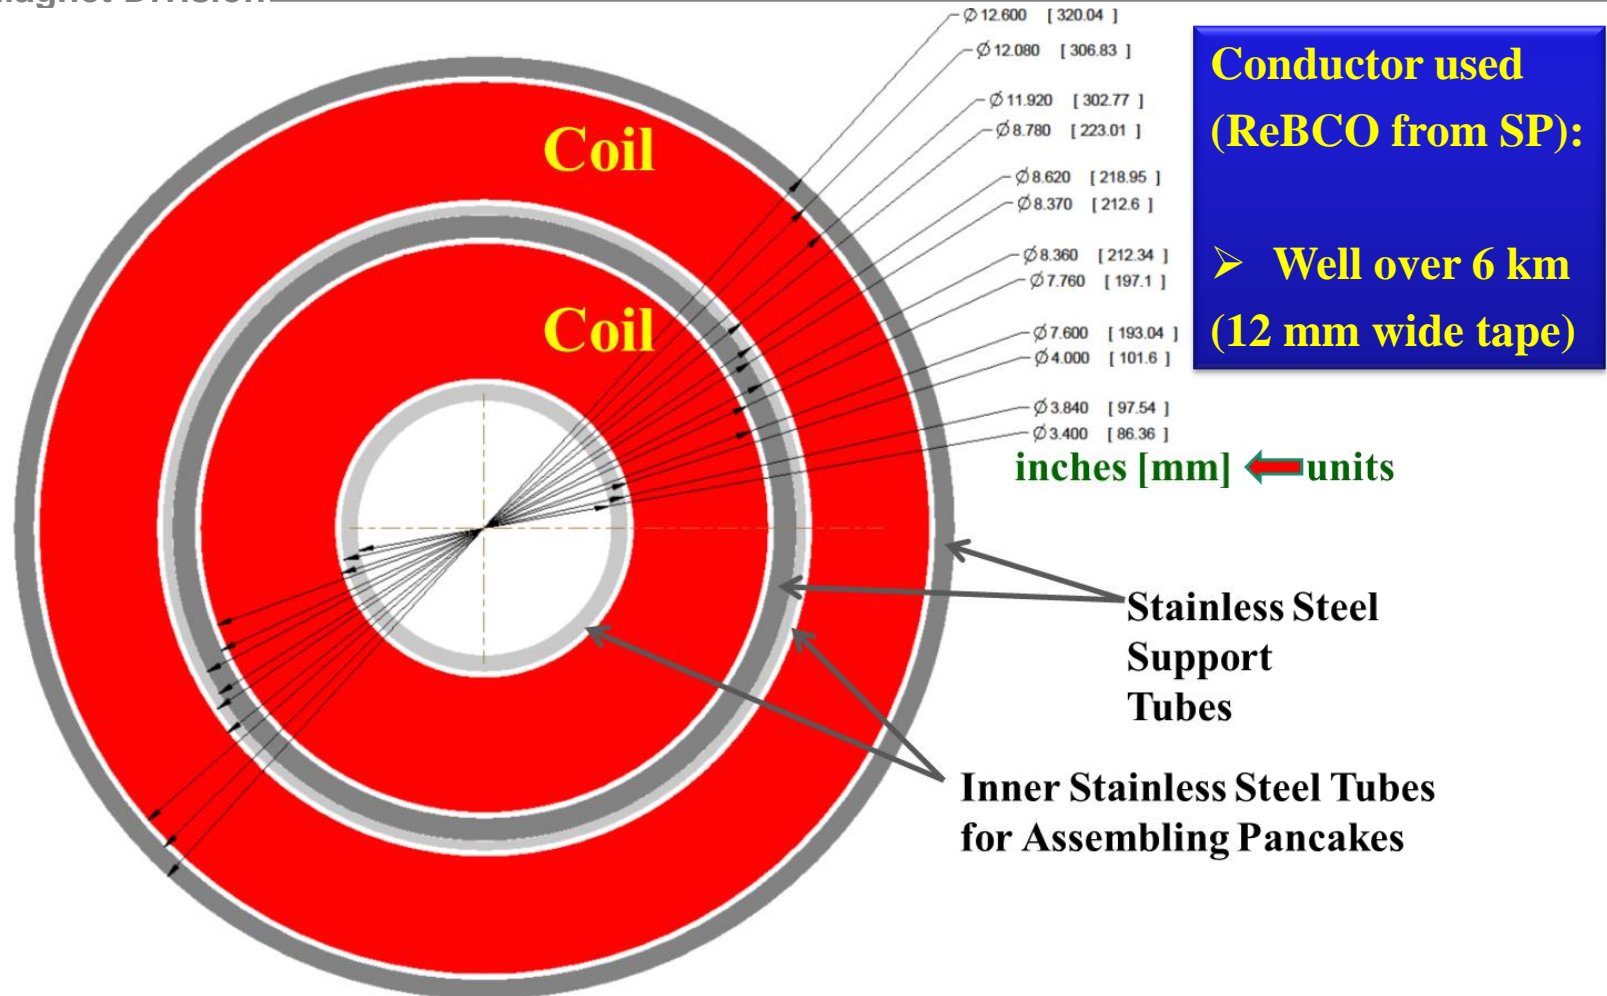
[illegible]agnet Division

Conductor used (ReBCO from SP):

➢ Well over 6 km (12 mm wide tape)

Ø 12.600 [ 320.04 ]
Ø 12.080 [ 306.83 ]
Ø 11.920 [ 302.77 ]
Ø 8.780 [ 223.01 ]
Ø 8.620 [ 218.95 ]
Ø 8.370 [ 212.6 ]
Ø 8.360 [ 212.34 ]
Ø 7.760 [ 197.1 ]
Ø 7.600 [ 193.04 ]
Ø 4.000 [ 101.6 ]
Ø 3.840 [ 97.54 ]
Ø 3.400 [ 86.36 ]

Coil

Coil

inches [mm] units

Stainless Steel Support Tubes

Inner Stainless Steel Tubes for Assembling Pancakes